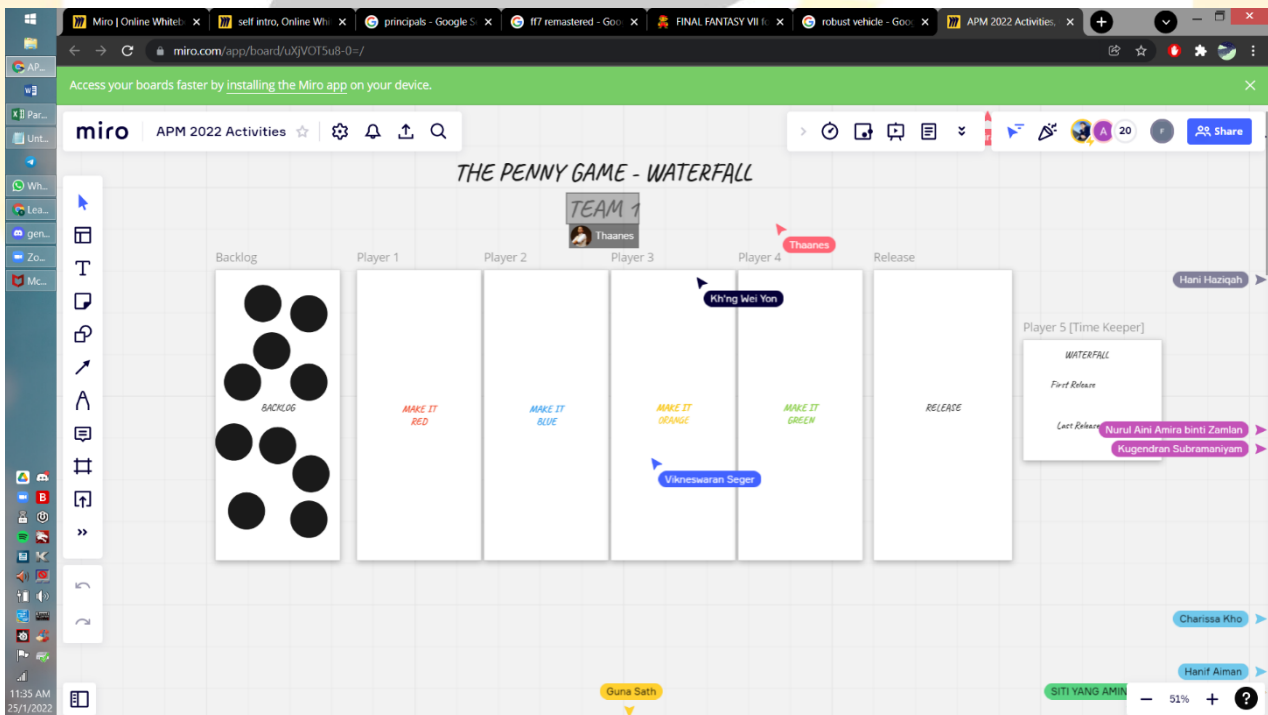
Miro | Online Whiteb
self intro, Online Whi
principals - Google S
ff7 remastered - Goo
FINAL FANTASY VII fo
robust vehicle - Goo
APM 2022 Activities,

miro.com/app/board/uXjVOT5u8-0=/

Access your boards faster by installing the Miro app on your device.

miro APM 2022 Activities

20 Share

THE PENNY GAME - WATERFALL

TEAM 1

Thaanes

Thaanes

Backlog

BACKLOG

Player 1

MAKE IT RED

Player 2

MAKE IT BLUE

Player 3

MAKE IT ORANGE

Player 4

MAKE IT GREEN

Release

RELEASE

Kh'ng Wei Yon

Vikneswaran Seger

Hani Haziqah

Player 5 [Time Keeper]

WATERFALL

First Release

Last Release

Nurul Aini Amira binti Zamlan

Kugendran Subramaniyam

Charissa Kho

Hanif Aiman

Guna Sath

SITI YANG AMIN

51%

AP...
Par...
Unt...
Wh...
Lea...
gen...
Zo...
Mc...

11:35 AM
25/1/2022